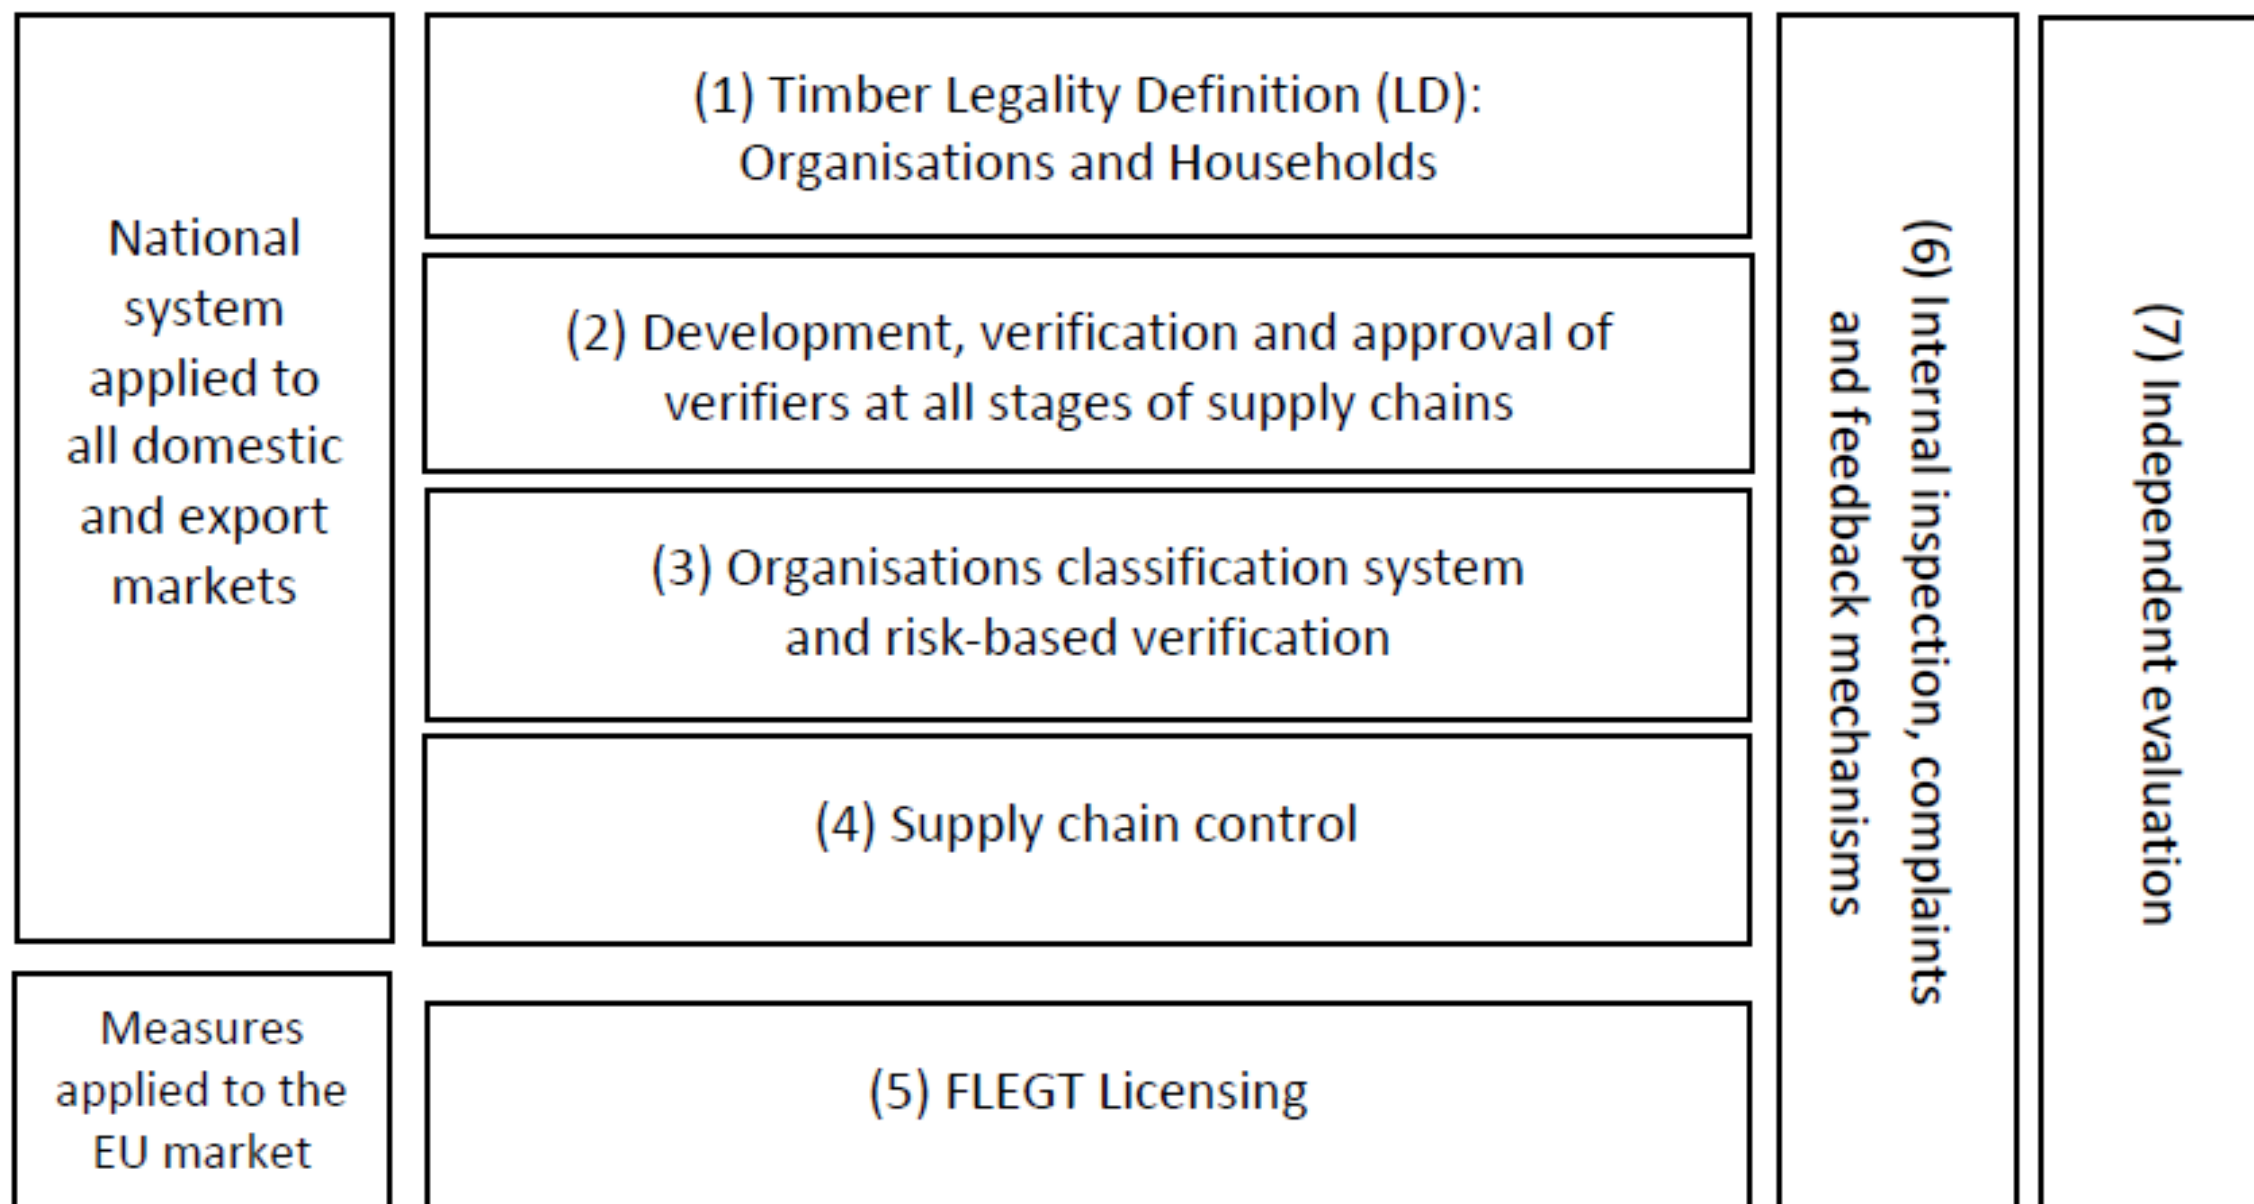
National system applied to all domestic and export markets

(1) Timber Legality Definition (LD): Organisations and Households

(2) Development, verification and approval of verifiers at all stages of supply chains

(3) Organisations classification system and risk-based verification

(4) Supply chain control

Measures applied to the EU market

(5) FLEGT Licensing

(6) Internal inspection, complaints and feedback mechanisms

(7) Independent evaluation